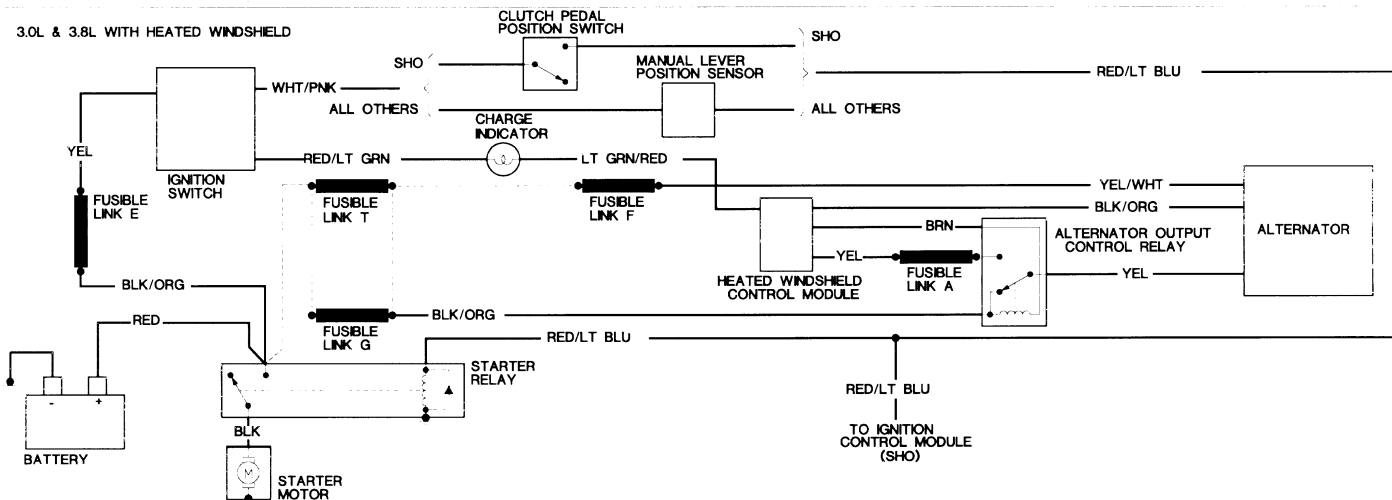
3.0L & 3.8L WITH HEATED WINDSHIELD

CLUTCH PEDAL POSITION SWITCH

SHO

SHO

MANUAL LEVER POSITION SENSOR

RED/LT BLU

WHT/PNK

ALL OTHERS

ALL OTHERS

CHARGE INDICATOR

YEL

RED/LT GRN

LT GRN/RED

IGNITION SWITCH

YEL/WHT

FUSIBLE LINK E

FUSIBLE LINK T

FUSIBLE LINK F

BLK/ORG

ALTERNATOR

BRN

ALTERNATOR OUTPUT CONTROL RELAY

YEL

FUSIBLE LINK A

YEL

HEATED WINDSHIELD CONTROL MODULE

BLK/ORG

BLK/ORG

RED

FUSIBLE LINK G

RED/LT BLU

STARTER RELAY

-

+

RED/LT BLU

BATTERY

BLK

TO IGNITION CONTROL MODULE (SHO)

M

STARTER MOTOR